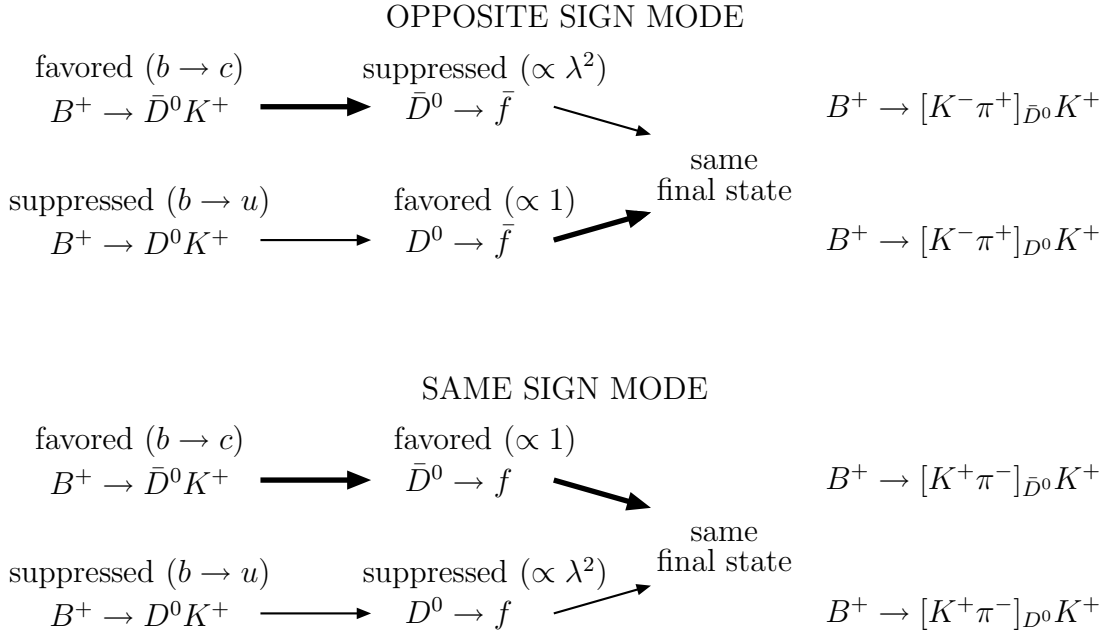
OPPOSITE SIGN MODE

favored $(b \to c)$
$B^+ \to \bar{D}^0 K^+$

suppressed $(\propto \lambda^2)$
$\bar{D}^0 \to \bar{f}$

$B^+ \to [K^-\pi^+]_{\bar{D}^0} K^+$

same final state

suppressed $(b \to u)$
$B^+ \to D^0 K^+$

favored $(\propto 1)$
$D^0 \to \bar{f}$

$B^+ \to [K^-\pi^+]_{D^0} K^+$

SAME SIGN MODE

favored $(b \to c)$
$B^+ \to \bar{D}^0 K^+$

favored $(\propto 1)$
$\bar{D}^0 \to f$

$B^+ \to [K^+\pi^-]_{\bar{D}^0} K^+$

same final state

suppressed $(b \to u)$
$B^+ \to D^0 K^+$

suppressed $(\propto \lambda^2)$
$D^0 \to f$

$B^+ \to [K^+\pi^-]_{D^0} K^+$